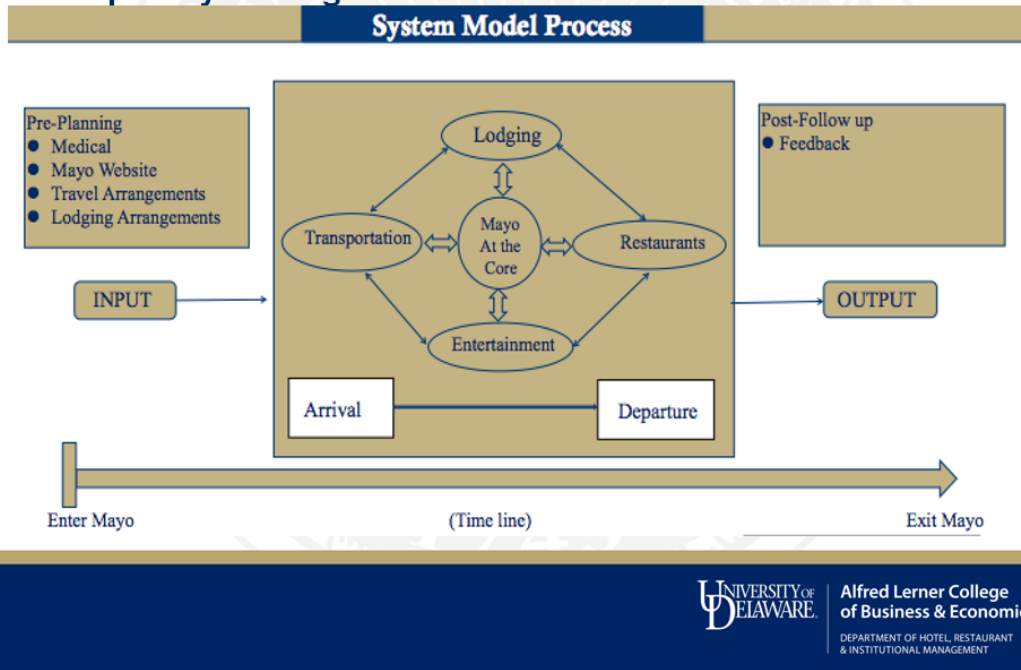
System Model Process

Pre-Planning
- Medical
- Mayo Website
- Travel Arrangements
- Lodging Arrangements

Lodging

Transportation

Mayo At the Core

Restaurants

Entertainment

Post-Follow up
- Feedback

INPUT

OUTPUT

Arrival

Departure

Enter Mayo

(Time line)

Exit Mayo

UNIVERSITY OF DELAWARE

Alfred Lerner College of Business & Economi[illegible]

DEPARTMENT OF HOTEL, RESTAURANT & INSTITUTIONAL MANAGEMENT